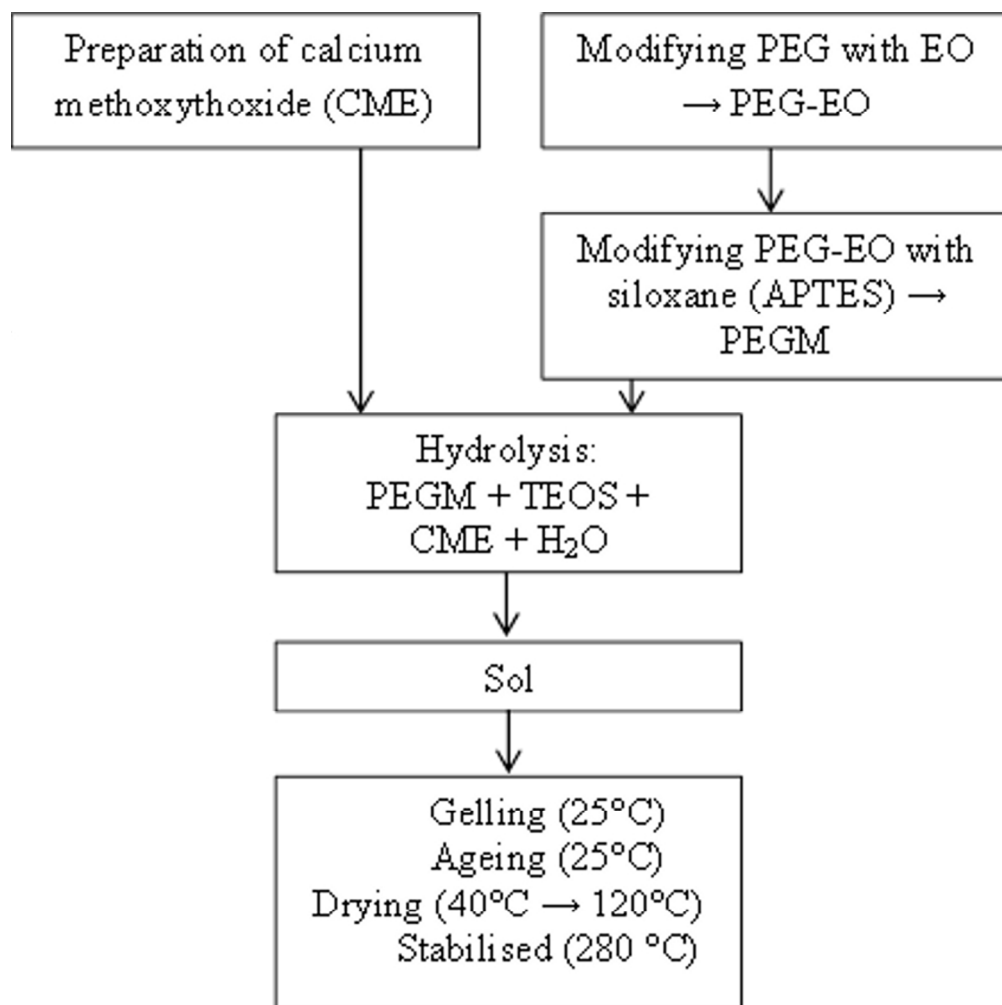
Preparation of calcium methoxythoxide (CME)

Modifying PEG with EO $\rightarrow$ PEG-EO

Modifying PEG-EO with siloxane (APTES) $\rightarrow$ PEGM

Hydrolysis:
PEGM + TEOS + CME + $H_2O$

Sol

Gelling (25°C)
Ageing (25°C)
Drying (40°C $\rightarrow$ 120°C)
Stabilised (280 °C)